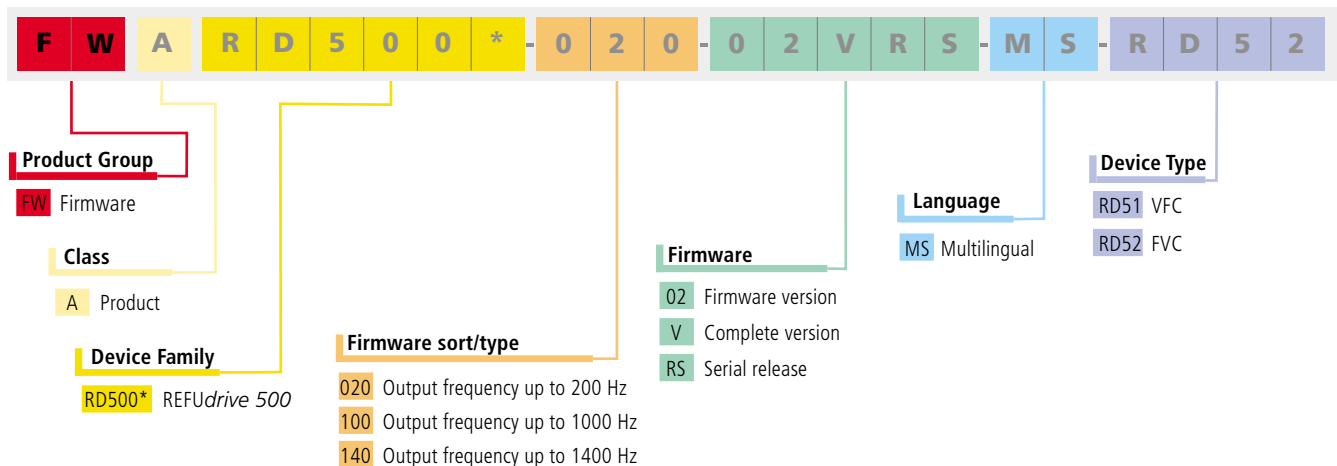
F W A R D 5 0 0 * - 0 2 0 - 0 2 V R S - M S - R D 5 2

Product Group
FW Firmware

Class
A Product

Device Family
RD500* REFU*drive 500*

Firmware sort/type
020 Output frequency up to 200 Hz
100 Output frequency up to 1000 Hz
140 Output frequency up to 1400 Hz

Firmware
02 Firmware version
V Complete version
RS Serial release

Language
MS Multilingual

Device Type
RD51 VFC
RD52 FVC